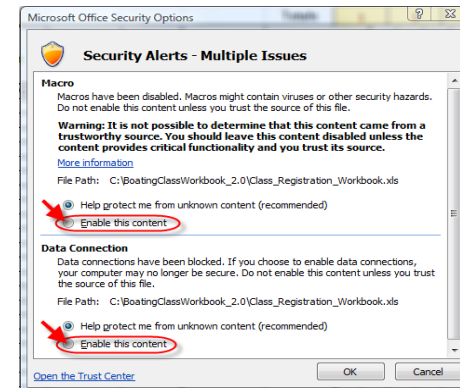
Microsoft Office Security Options

?

Security Alerts - Multiple Issues

Macro

Macros have been disabled. Macros might contain viruses or other security hazards. Do not enable this content unless you trust the source of this file.

Warning: It is not possible to determine that this content came from a trustworthy source. You should leave this content disabled unless the content provides critical functionality and you trust its source.

More information

File Path: C:\BoatingClassWorkbook_2.0\Class_Registration_Workbook.xls

Help protect me from unknown content (recommended)

Enable this content

Data Connection

Data connections have been blocked. If you choose to enable data connections, your computer may no longer be secure. Do not enable this content unless you trust the source of this file.

File Path: C:\BoatingClassWorkbook_2.0\Class_Registration_Workbook.xls

Help protect me from unknown content (recommended)

Enable this content

Open the Trust Center

OK

Cancel